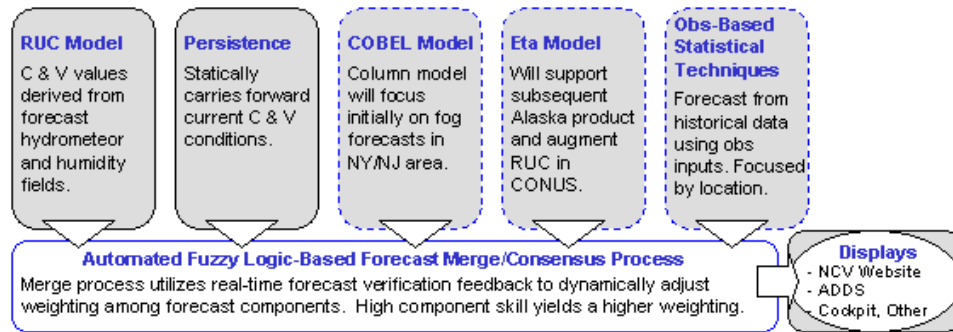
RUC Model
C & V values derived from forecast hydrometeor and humidity fields.

Persistence
Statically carries forward current C & V conditions.

COBEL Model
Column model will focus initially on fog forecasts in NY/NJ area.

Eta Model
Will support subsequent Alaska product and augment RUC in CONUS.

Obs-Based Statistical Techniques
Forecast from historical data using obs inputs. Focused by location.

Automated Fuzzy Logic-Based Forecast Merge/Consensus Process
Merge process utilizes real-time forecast verification feedback to dynamically adjust weighting among forecast components. High component skill yields a higher weighting.

Displays
- NCV Website
- ADDS
- Cockpit, Other